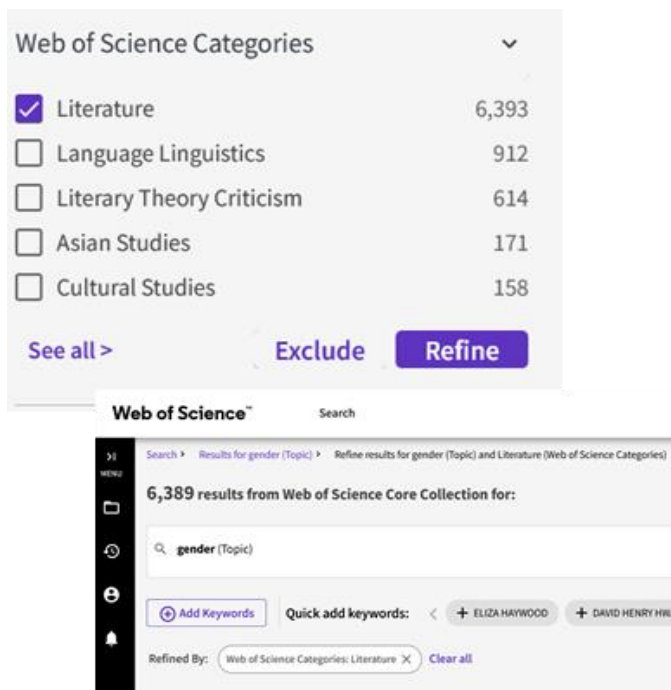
Web of Science Categories

Literature 6,393
Language Linguistics 912
Literary Theory Criticism 614
Asian Studies 171
Cultural Studies 158

See all >
Exclude
Refine

Web of Science™ Search

MENU

Search › Results for gender (Topic) › Refine results for gender (Topic) and Literature (Web of Science Categories)

6,389 results from Web of Science Core Collection for:

gender (Topic)

Add Keywords
Quick add keywords:
+ ELIZA HAYWOOD
+ DAVID HENRY HW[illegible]

Refined By: Web of Science Categories: Literature ✕ Clear all